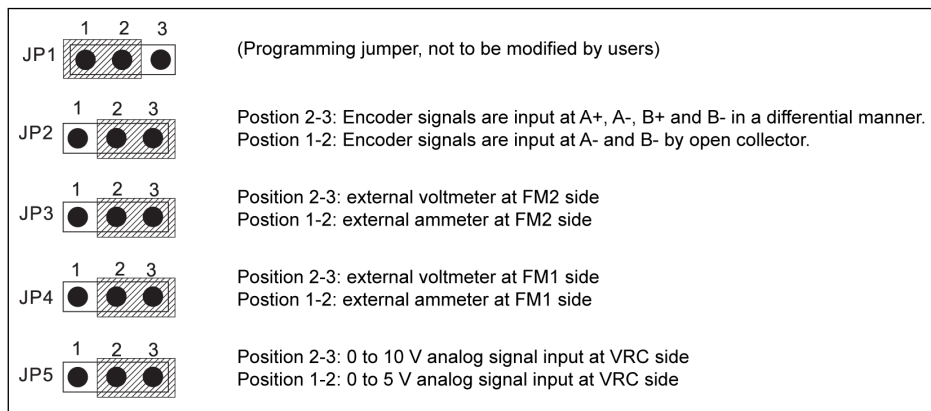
| | |
|---|---|
| 1 2 3 JP1 | (Programming jumper, not to be modified by users) |
| 1 2 3 JP2 | Position 2-3: Encoder signals are input at A+, A-, B+ and B- in a differential manner. Postion 1-2: Encoder signals are input at A- and B- by open collector. |
| 1 2 3 JP3 | Position 2-3: external voltmeter at FM2 side Postion 1-2: external ammeter at FM2 side |
| 1 2 3 JP4 | Position 2-3: external voltmeter at FM1 side Postion 1-2: external ammeter at FM1 side |
| 1 2 3 JP5 | Position 2-3: 0 to 10 V analog signal input at VRC side Position 1-2: 0 to 5 V analog signal input at VRC side |